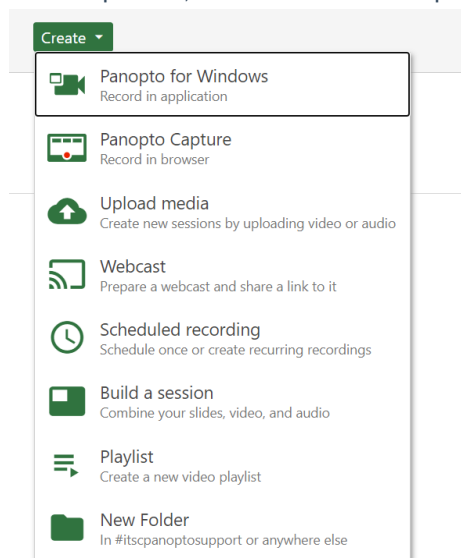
Create

Panopto for Windows
Record in application

Panopto Capture
Record in browser

Upload media
Create new sessions by uploading video or audio

Webcast
Prepare a webcast and share a link to it

Scheduled recording
Schedule once or create recurring recordings

Build a session
Combine your slides, video, and audio

Playlist
Create a new video playlist

New Folder
In #itscpanoptosupport or anywhere else